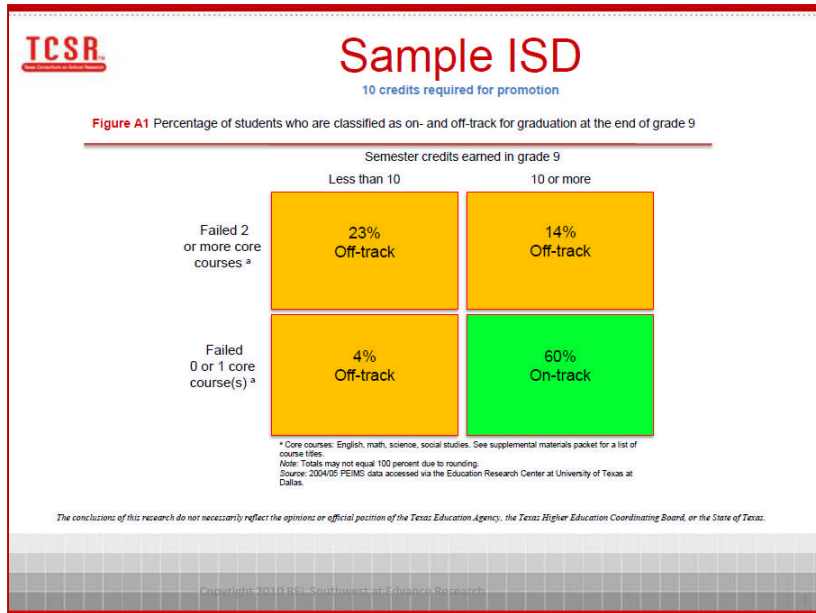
TCSR
Texas Consortium on School Research

Sample ISD
10 credits required for promotion

Figure A1 Percentage of students who are classified as on- and off-track for graduation at the end of grade 9

Semester credits earned in grade 9

| | Less than 10 | 10 or more |
|---|---|---|
| Failed 2 or more core courses ª | 23% Off-track | 14% Off-track |
| Failed 0 or 1 core course(s) ª | 4% Off-track | 60% On-track |

ª Core courses: English, math, science, social studies. See supplemental materials packet for a list of course titles.
Note: Totals may not equal 100 percent due to rounding.
Source: 2004/05 PEIMS data accessed via the Education Research Center at University of Texas at Dallas.

The conclusions of this research do not necessarily reflect the opinions or official position of the Texas Education Agency, the Texas Higher Education Coordinating Board, or the State of Texas.

Copyright 2010 REL Southwest at Edvance Research